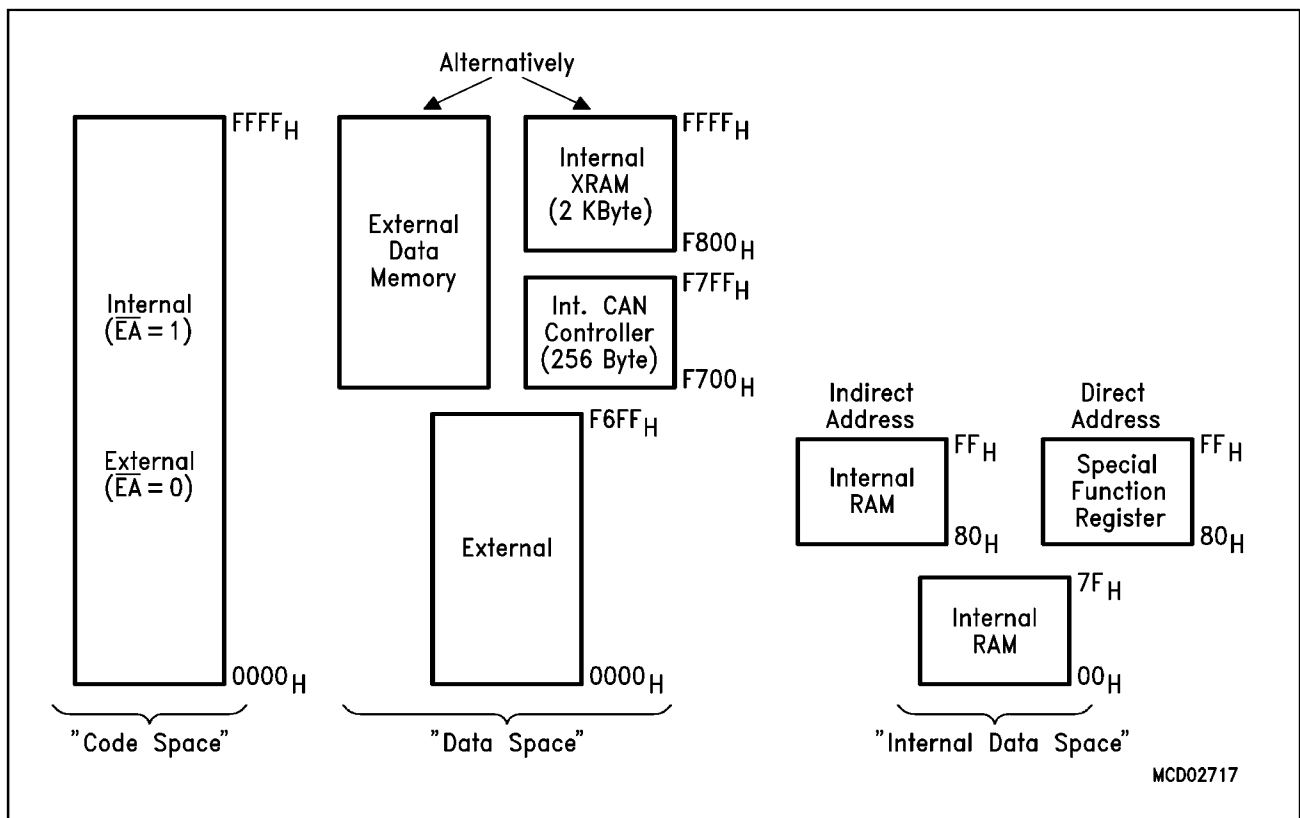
Alternatively

$FFFF_H$

Internal ($\overline{EA} = 1$)

External ($\overline{EA} = 0$)

$0000_H$

"Code Space"

External Data Memory

$FFFF_H$

Internal XRAM (2 KByte)

$F800_H$

$F7FF_H$

Int. CAN Controller (256 Byte)

$F700_H$

$F6FF_H$

External

$0000_H$

"Data Space"

Indirect Address

$FF_H$

Internal RAM

$80_H$

Direct Address

$FF_H$

Special Function Register

$80_H$

$7F_H$

Internal RAM

$00_H$

"Internal Data Space"

MCD02717